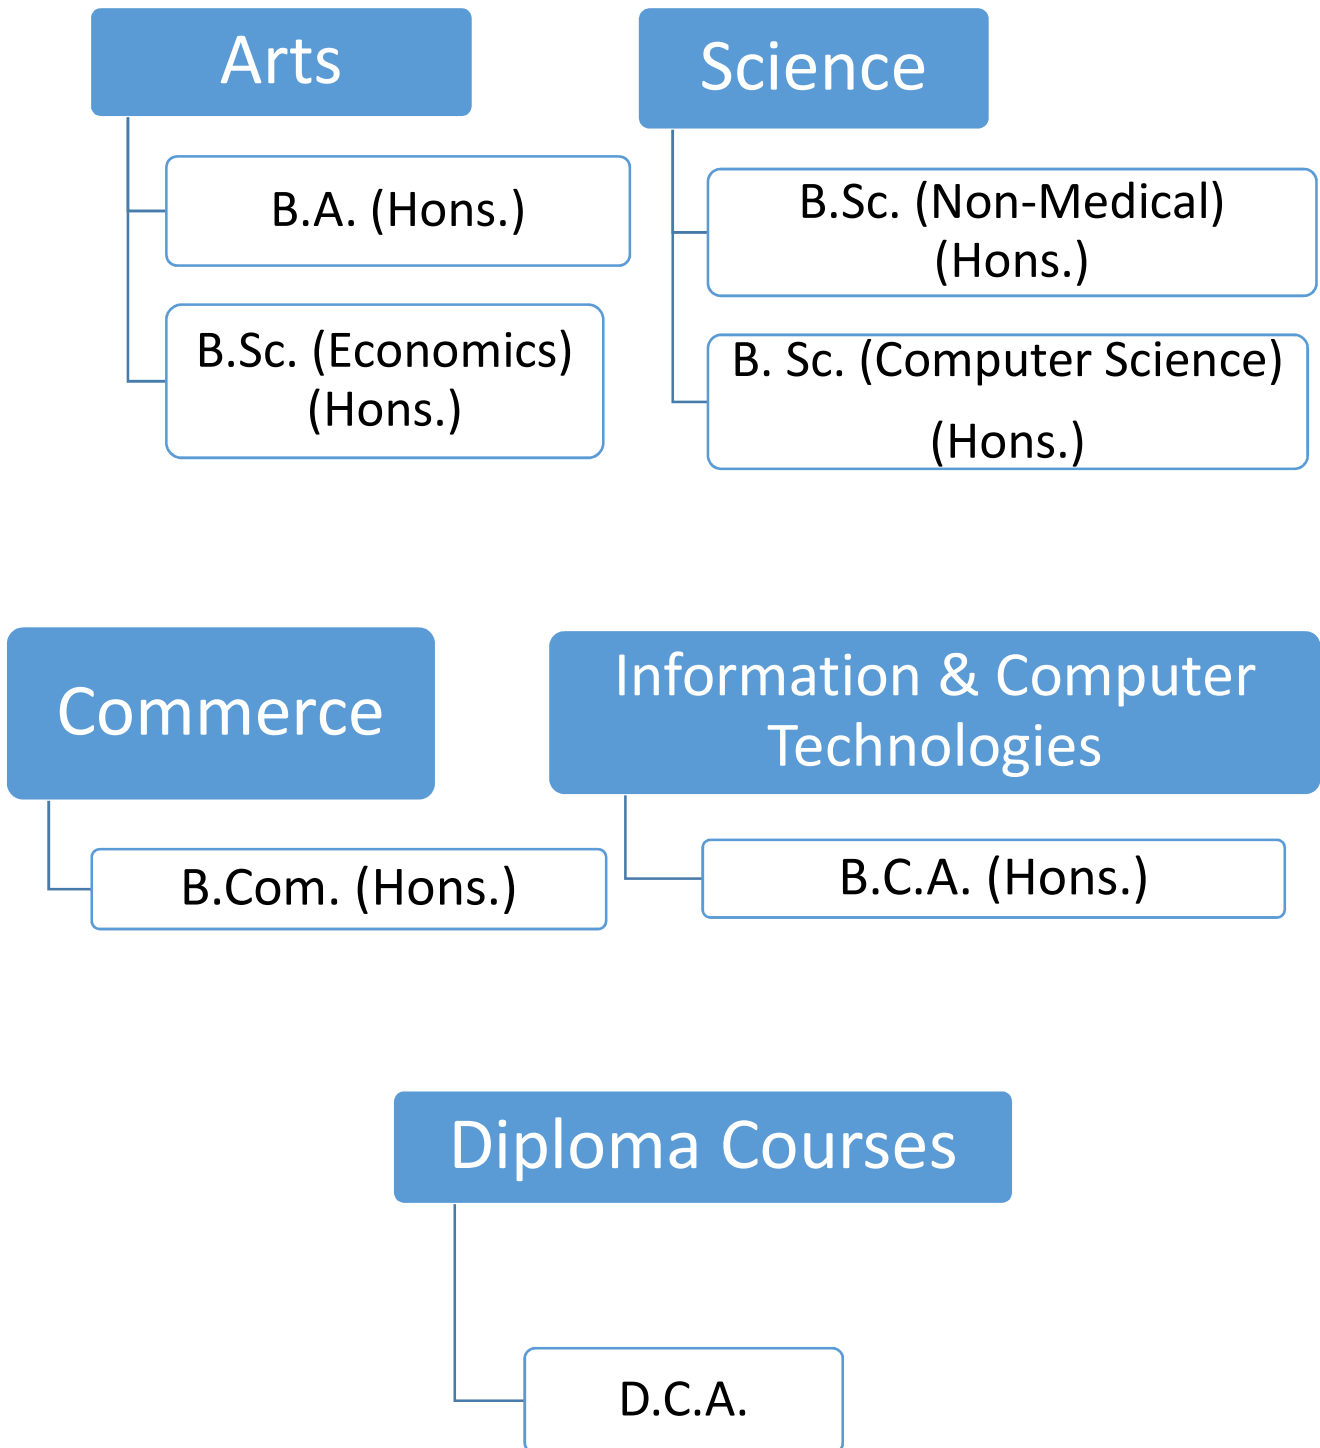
Arts

B.A. (Hons.)

B.Sc. (Economics) (Hons.)

Science

B.Sc. (Non-Medical) (Hons.)

B. Sc. (Computer Science) (Hons.)

Commerce

B.Com. (Hons.)

Information & Computer Technologies

B.C.A. (Hons.)

Diploma Courses

D.C.A.